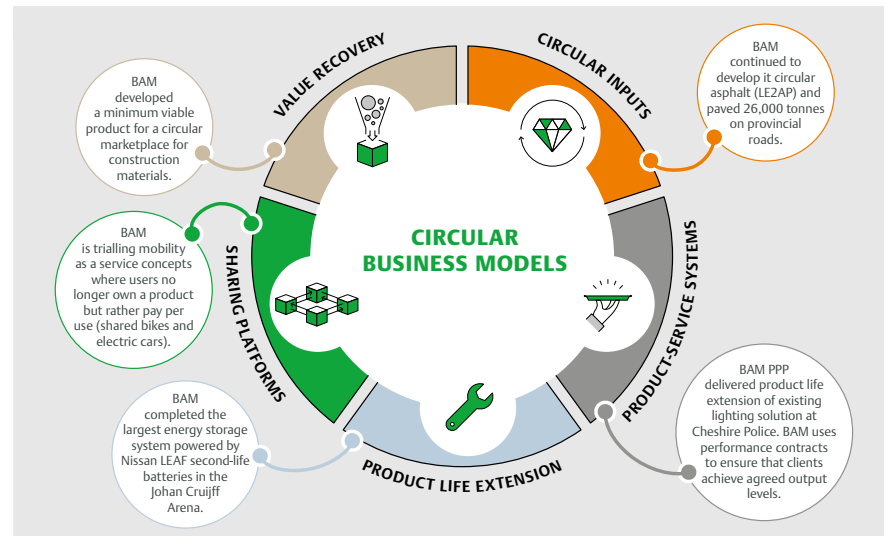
VALUE RECOVERY

CIRCULAR INPUTS

PRODUCT-SERVICE SYSTEMS

PRODUCT LIFE EXTENSION

SHARING PLATFORMS

CIRCULAR BUSINESS MODELS

BAM developed a minimum viable product for a circular marketplace for construction materials.

BAM continued to develop it circular asphalt (LE2AP) and paved 26,000 tonnes on provincial roads.

BAM is trialling mobility as a service concepts where users no longer own a product but rather pay per use (shared bikes and electric cars).

BAM completed the largest energy storage system powered by Nissan LEAF second-life batteries in the Johan Cruijff Arena.

BAM PPP delivered product life extension of existing lighting solution at Cheshire Police. BAM uses performance contracts to ensure that clients achieve agreed output levels.